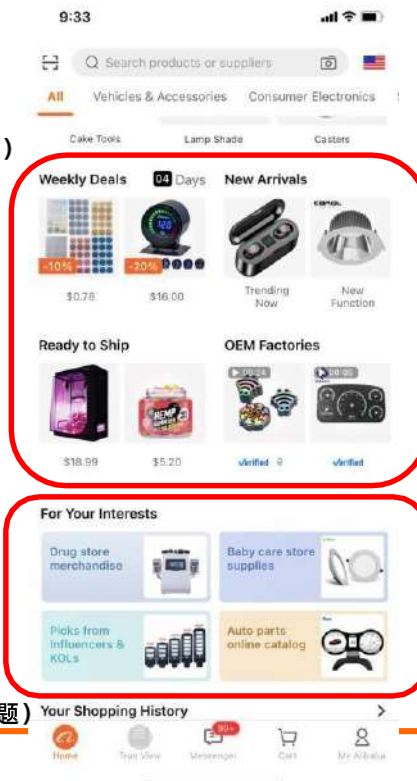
9:33

Search products or suppliers

All Vehicles & Accessories Consumer Electronics

)

Cake Tools Lamp Shade Casters

Weekly Deals 04 Days

-10% -20%

$0.78 $16.00

New Arrivals

Trending Now

New Function

Ready to Ship

$18.99 $5.20

OEM Factories

00:24 00:05

Verified 9 Verified

For Your Interests

Drug store merchandise

Baby care store supplies

Picks from Influencers & KOLs

Auto parts online catalog

题) Your Shopping History >

Home Tour View 99+ Messenger Cart My Alibaba